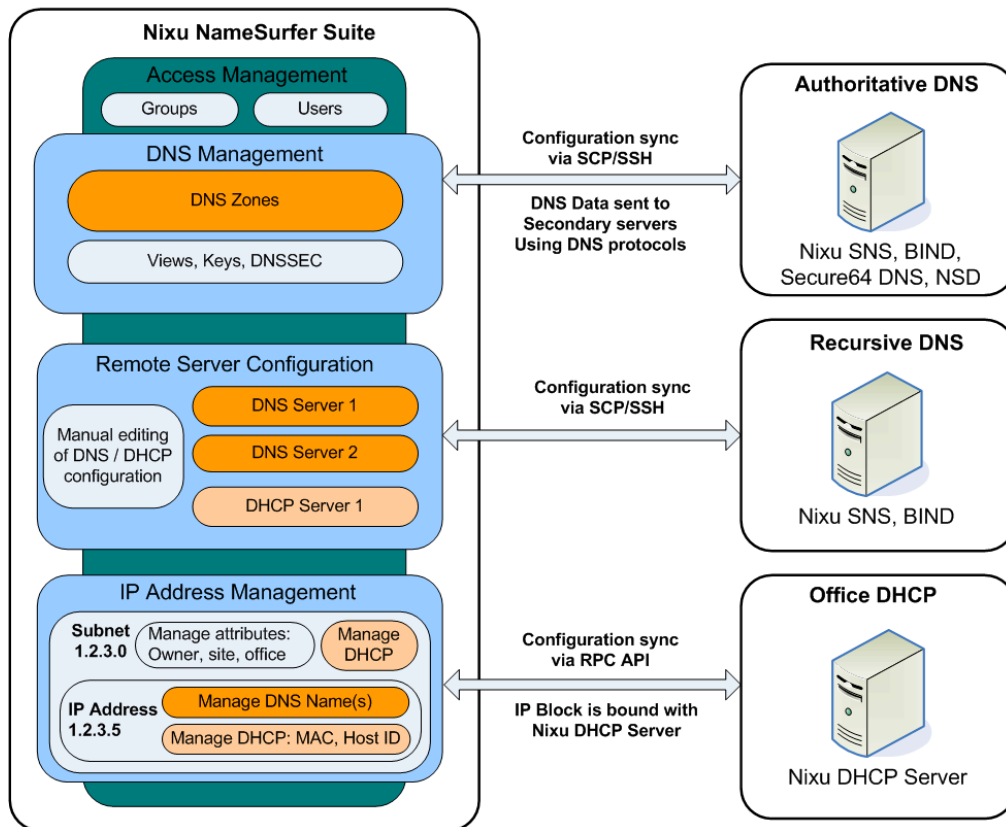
Nixu NameSurfer Suite

Access Management

Groups

Users

DNS Management

DNS Zones

Views, Keys, DNSSEC

Remote Server Configuration

Manual editing of DNS / DHCP configuration

DNS Server 1

DNS Server 2

DHCP Server 1

IP Address Management

Subnet 1.2.3.0

Manage attributes: Owner, site, office

Manage DHCP

IP Address 1.2.3.5

Manage DNS Name(s)

Manage DHCP: MAC, Host ID

Configuration sync via SCP/SSH

DNS Data sent to Secondary servers Using DNS protocols

Configuration sync via SCP/SSH

Configuration sync via RPC API

IP Block is bound with Nixu DHCP Server

Authoritative DNS

Nixu SNS, BIND, Secure64 DNS, NSD

Recursive DNS

Nixu SNS, BIND

Office DHCP

Nixu DHCP Server